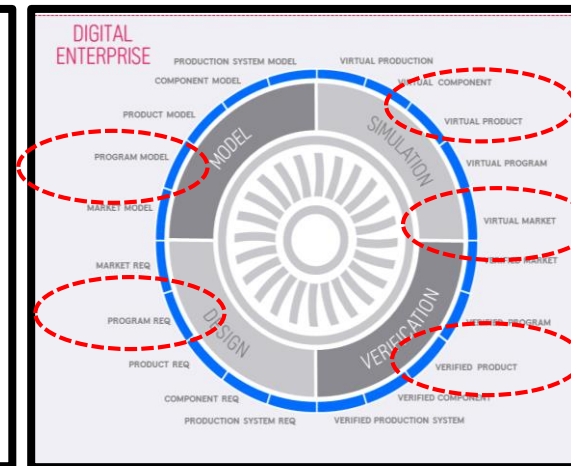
DIGITAL ENTERPRISE

PRODUCTION SYSTEM MODEL
COMPONENT MODEL
PRODUCT MODEL
PROGRAM MODEL
MARKET MODEL
MARKET REQ
PROGRAM REQ
PRODUCT REQ
COMPONENT REQ
PRODUCTION SYSTEM REQ
VERIFIED PRODUCTION SYSTEM
VERIFIED COMPONENT
VERIFIED PRODUCT
VERIFIED PROGRAM
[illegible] MARKET
VIRTUAL MARKET
VIRTUAL PROGRAM
VIRTUAL PRODUCT
VIRTUAL COMPONENT
VIRTUAL PRODUCTION

MODEL
SIMULATION
DESIGN
VERIFICATION